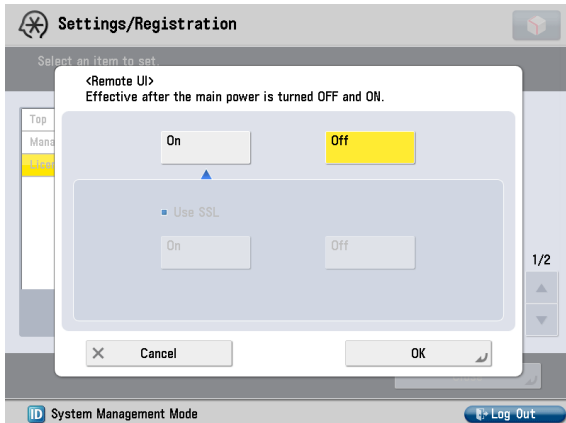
Settings/Registration

Select an item to set.

Top
Mana
Lice

<Remote UI>
Effective after the main power is turned OFF and ON.

On

Off

Use SSL

On

Off

1/2

Cancel

OK

System Management Mode

Log Out